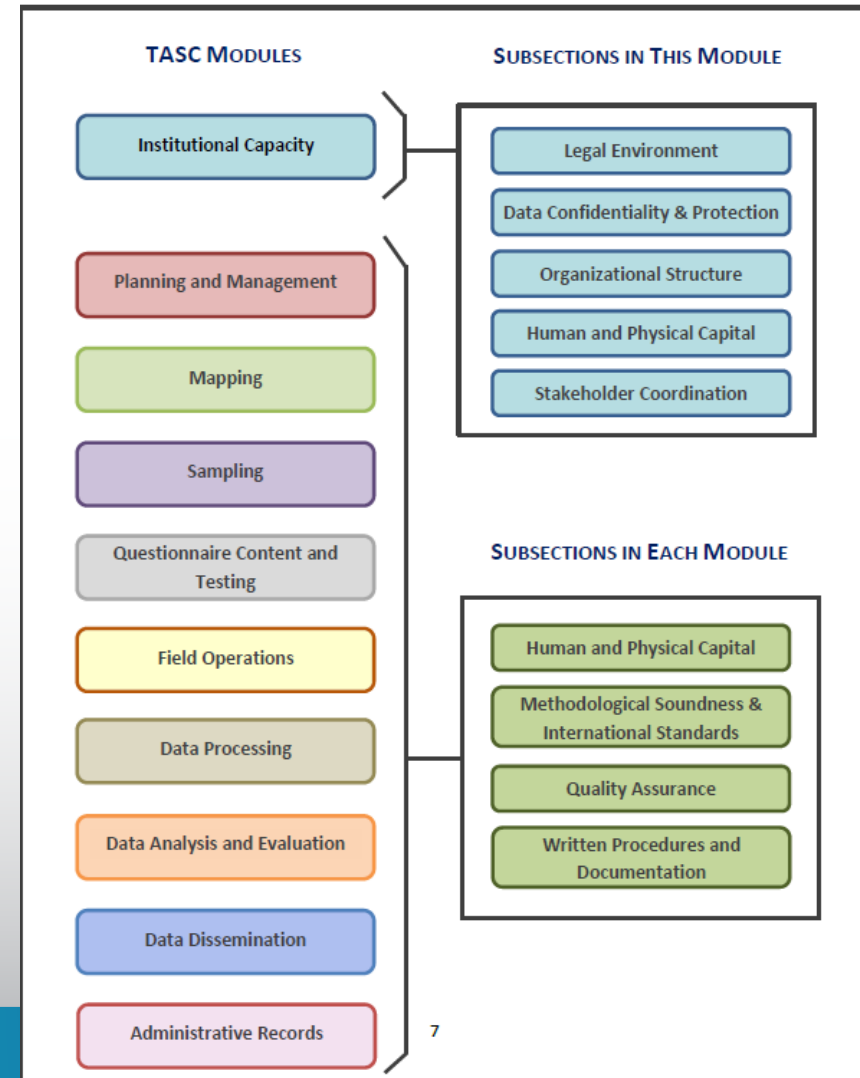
TASC MODULES

SUBSECTIONS IN THIS MODULE

Institutional Capacity

Legal Environment

Data Confidentiality & Protection

Organizational Structure

Human and Physical Capital

Stakeholder Coordination

Planning and Management

Mapping

Sampling

Questionnaire Content and Testing

Field Operations

Data Processing

Data Analysis and Evaluation

Data Dissemination

Administrative Records

SUBSECTIONS IN EACH MODULE

Human and Physical Capital

Methodological Soundness & International Standards

Quality Assurance

Written Procedures and Documentation

7